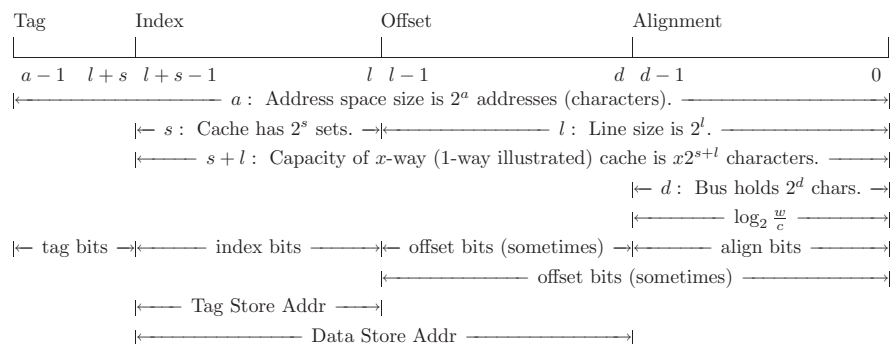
Tag Index Offset Alignment

$a-1$ $l+s$ $l+s-1$ $l$ $l-1$ $d$ $d-1$ $0$

$a$ : Address space size is $2^a$ addresses (characters).

$s$ : Cache has $2^s$ sets.

$l$ : Line size is $2^l$.

$s+l$ : Capacity of $x$-way (1-way illustrated) cache is $x2^{s+l}$ characters.

$d$ : Bus holds $2^d$ chars.

$\log_2 \frac{w}{c}$

tag bits

index bits

offset bits (sometimes)

align bits

offset bits (sometimes)

Tag Store Addr

Data Store Addr